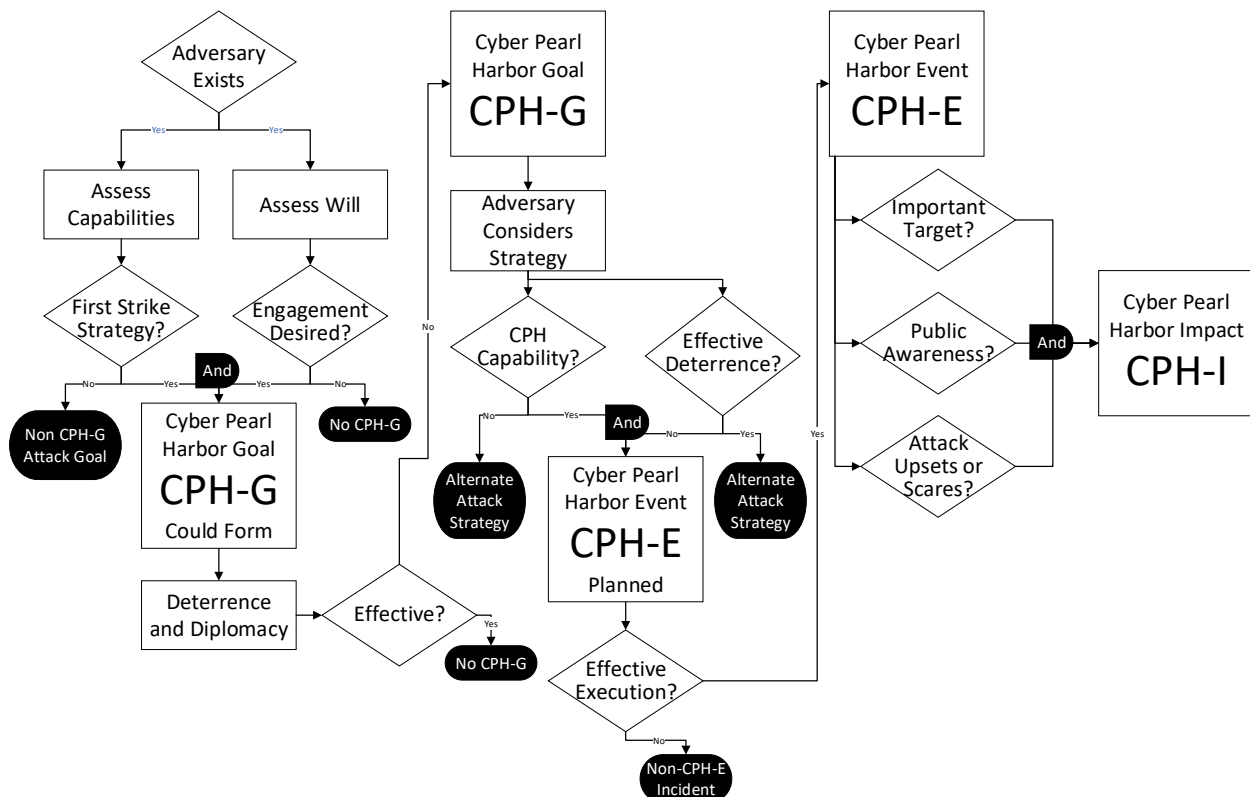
Adversary Exists

Yes

Yes

Assess Capabilities

Assess Will

First Strike Strategy?

Engagement Desired?

No

Yes

And

Yes

No

Non CPH-G Attack Goal

Cyber Pearl Harbor Goal

CPH-G

Could Form

No CPH-G

Deterrence and Diplomacy

Effective?

No

Yes

No CPH-G

Cyber Pearl Harbor Goal

CPH-G

Adversary Considers Strategy

CPH Capability?

Effective Deterrence?

No

Yes

And

No

Yes

Alternate Attack Strategy

Cyber Pearl Harbor Event

CPH-E

Planned

Alternate Attack Strategy

Effective Execution?

No

Non-CPH-E Incident

Yes

Cyber Pearl Harbor Event

CPH-E

Important Target?

Public Awareness?

Attack Upsets or Scares?

And

Cyber Pearl Harbor Impact

CPH-I